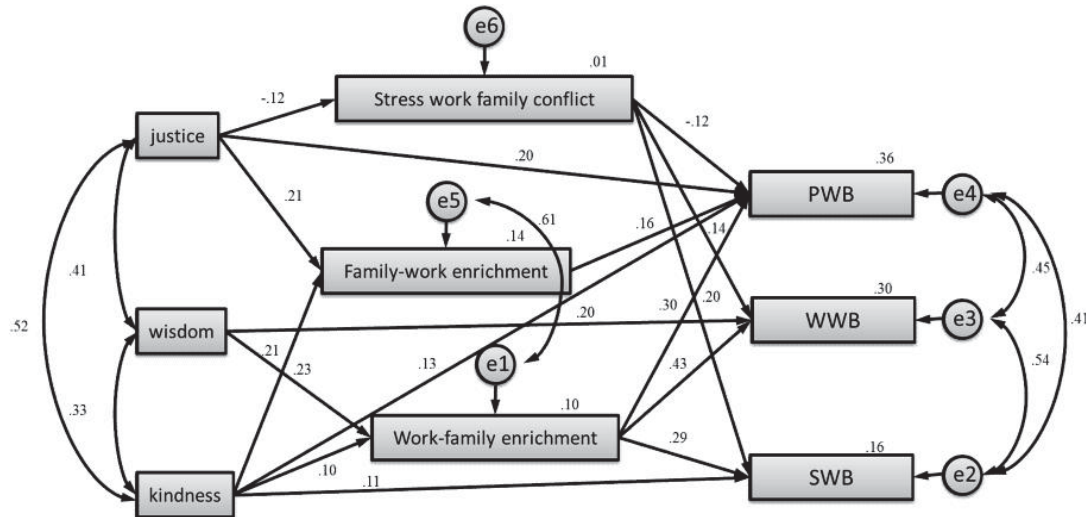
e6
.01
-.12
Stress work family conflict
-.12
justice
.20
.36
PWB
e4
.21
e5
.61
.16
.14
.14
.41
Family-work enrichment
.45
.52
.30
.20
.30
.41
wisdom
.20
WWB
e3
.21
.23
.13
e1
.43
.54
.33
.10
Work-family enrichment
.29
.10
.16
.11
kindness
SWB
e2